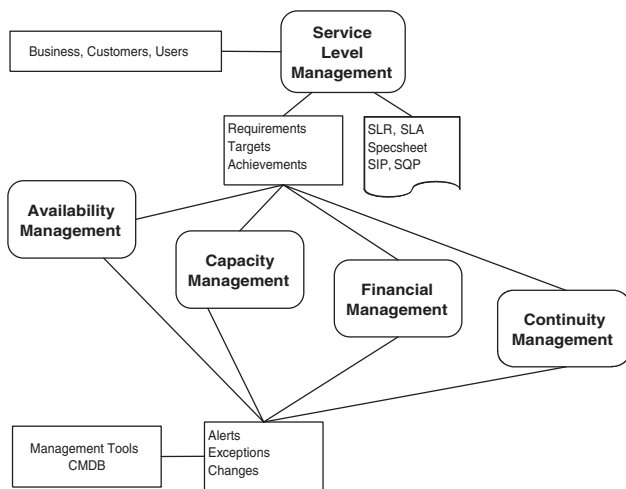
Business, Customers, Users

Service Level Management

Requirements
Targets
Achievements

SLR, SLA
Specsheet
SIP, SQP

Availability Management

Capacity Management

Financial Management

Continuity Management

Management Tools
CMDB

Alerts
Exceptions
Changes